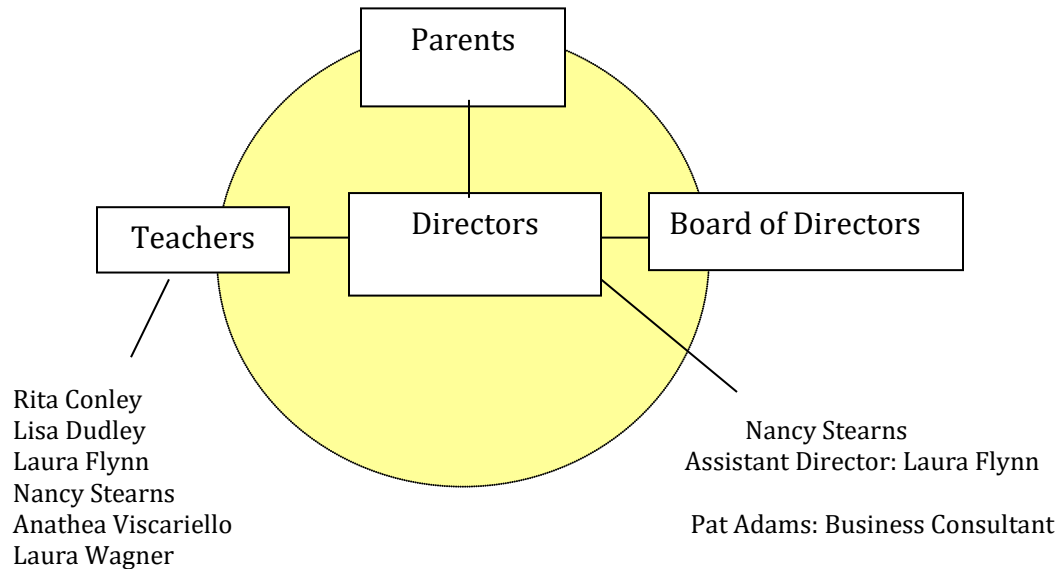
Parents

Teachers

Directors

Board of Directors

Rita Conley
Lisa Dudley
Laura Flynn
Nancy Stearns
Anathea Viscariello
Laura Wagner

Nancy Stearns
Assistant Director: Laura Flynn

Pat Adams: Business Consultant